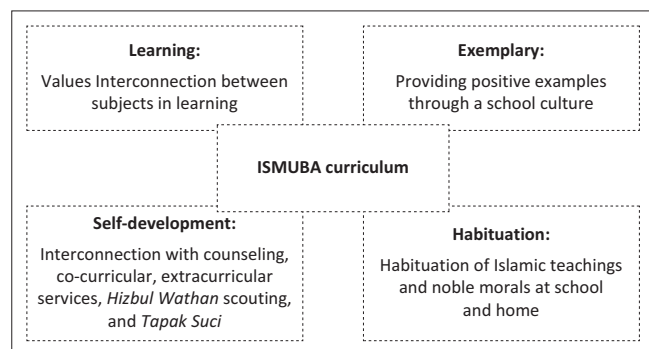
**Learning:**
Values Interconnection between subjects in learning

**Exemplary:**
Providing positive examples through a school culture

**ISMUBA curriculum**

**Self-development:**
Interconnection with counseling, co-curricular, extracurricular services, *Hizbul Wathan* scouting, and *Tapak Suci*

**Habituation:**
Habituation of Islamic teachings and noble morals at school and home